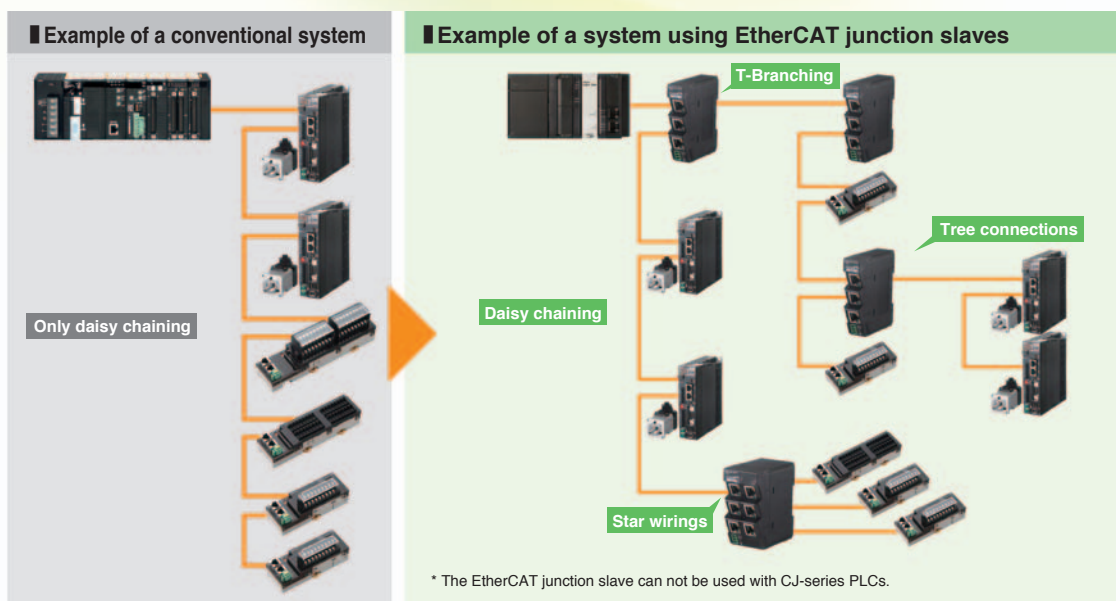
Example of a conventional system

Only daisy chaining

Example of a system using EtherCAT junction slaves

T-Branching

Tree connections

Daisy chaining

Star wirings

* The EtherCAT junction slave can not be used with CJ-series PLCs.